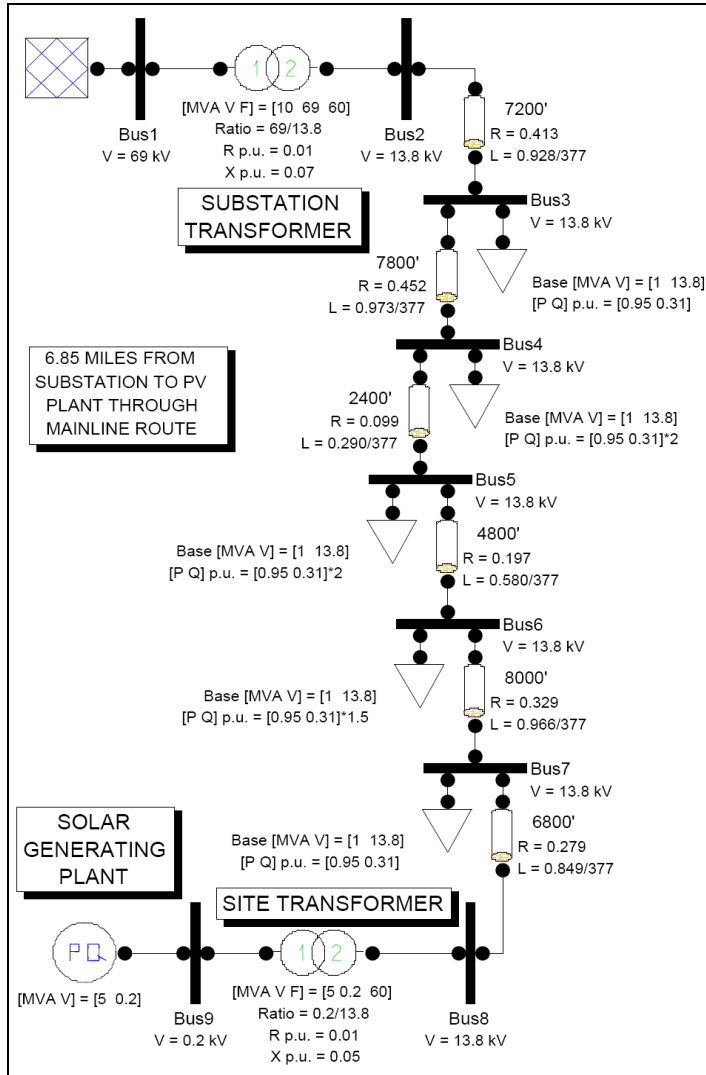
1 2

[MVA V F] = [10 69 60]
Ratio = 69/13.8
R p.u. = 0.01
X p.u. = 0.07

Bus1
V = 69 kV

Bus2
V = 13.8 kV

7200'
R = 0.413
L = 0.928/377

SUBSTATION TRANSFORMER

Bus3
V = 13.8 kV

7800'
R = 0.452
L = 0.973/377

Base [MVA V] = [1 13.8]
[P Q] p.u. = [0.95 0.31]

Bus4
V = 13.8 kV

6.85 MILES FROM SUBSTATION TO PV PLANT THROUGH MAINLINE ROUTE

2400'
R = 0.099
L = 0.290/377

Base [MVA V] = [1 13.8]
[P Q] p.u. = [0.95 0.31]*2

Bus5
V = 13.8 kV

Base [MVA V] = [1 13.8]
[P Q] p.u. = [0.95 0.31]*2

4800'
R = 0.197
L = 0.580/377

Bus6
V = 13.8 kV

Base [MVA V] = [1 13.8]
[P Q] p.u. = [0.95 0.31]*1.5

8000'
R = 0.329
L = 0.966/377

Bus7
V = 13.8 kV

SOLAR GENERATING PLANT

Base [MVA V] = [1 13.8]
[P Q] p.u. = [0.95 0.31]

6800'
R = 0.279
L = 0.849/377

SITE TRANSFORMER

PQ

1 2

[MVA V] = [5 0.2]

[MVA V F] = [5 0.2 60]
Ratio = 0.2/13.8
R p.u. = 0.01
X p.u. = 0.05

Bus9
V = 0.2 kV

Bus8
V = 13.8 kV